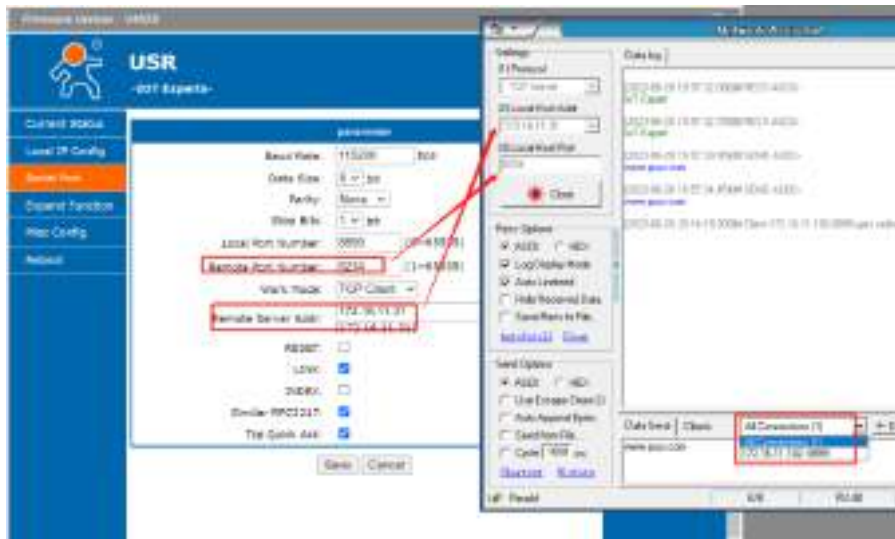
Firmware Version : V4020

USR
-IOT Experts-

Current Status
Local IP Config
Serial Port
Expand Function
Misc Config
Reboot

parameter

Baud Rate: 115200 bps
Data Size: 8 bit
Parity: None
Stop Bits: 1 bit
Local Port Number: 0000 (0~65535)
Remote Port Number: 8234 (1~65535)
Work Mode: TCP Client
Remote Server Addr: 172.16.11.37
RESET:
LINK:
INDEX:
Similar RFC2217:
Tcp Quick Ack:

Save Cancel

Settings
(1) Protocol
TCP Server
(2) Local Host Addr
172.16.11.37
(3) Local Host Port
8234
Close

Recv Options
ASCII HEX
Log Display Mode
Auto Linefeed
Hide Received Data
Save Recv to File...
AutoScroll Clear

Send Options
ASCII HEX
Use Escape Chars
Auto Append Bytes
Send from File
Cycle 1000 ms
Shortcut History

Data log

[2023-06-26 19:57:12.008]# RECV ASCII>
IOT Expert

[2023-06-26 19:57:12.708]# RECV ASCII>
IOT Expert

[2023-06-26 19:57:33.954]# SEND ASCII>
www.pusr.com

[2023-06-26 19:57:34.854]# SEND ASCII>
www.pusr.com

[2023-06-26 19:54:19.000]# Client 172.16.11.100:8899 gets online

Data Send Clear
All Connections (1)
All Connections (1)
172.16.11.100:8899
www.pusr.com

Ready 0/0 RX:0